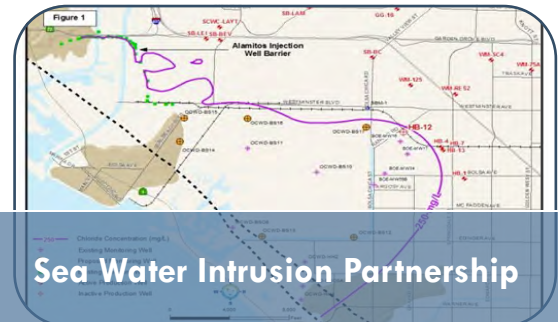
Figure 1

SCWC-LAY1

SB-LAM

GG-16

SB-LS1

SB-BEV

Alamitos Injection Well Barrier

SB-BC

WM-SC4

WM-125

WM-5A

WM-BS2

WESTMINSTER BLVD

OCWD-BS8

OCWD-BS18

OCWD-BS14

OCWD-BS11

OCWD-BS15

HB-12

HB-4

HB-7

HB-13

HB-1

BOLSA AVE

MC FADDEN AVE

250 mg/L

Chloride Concentration (mg/L)

Existing Monitoring Well

Inactive Production Well

Sea Water Intrusion Partnership